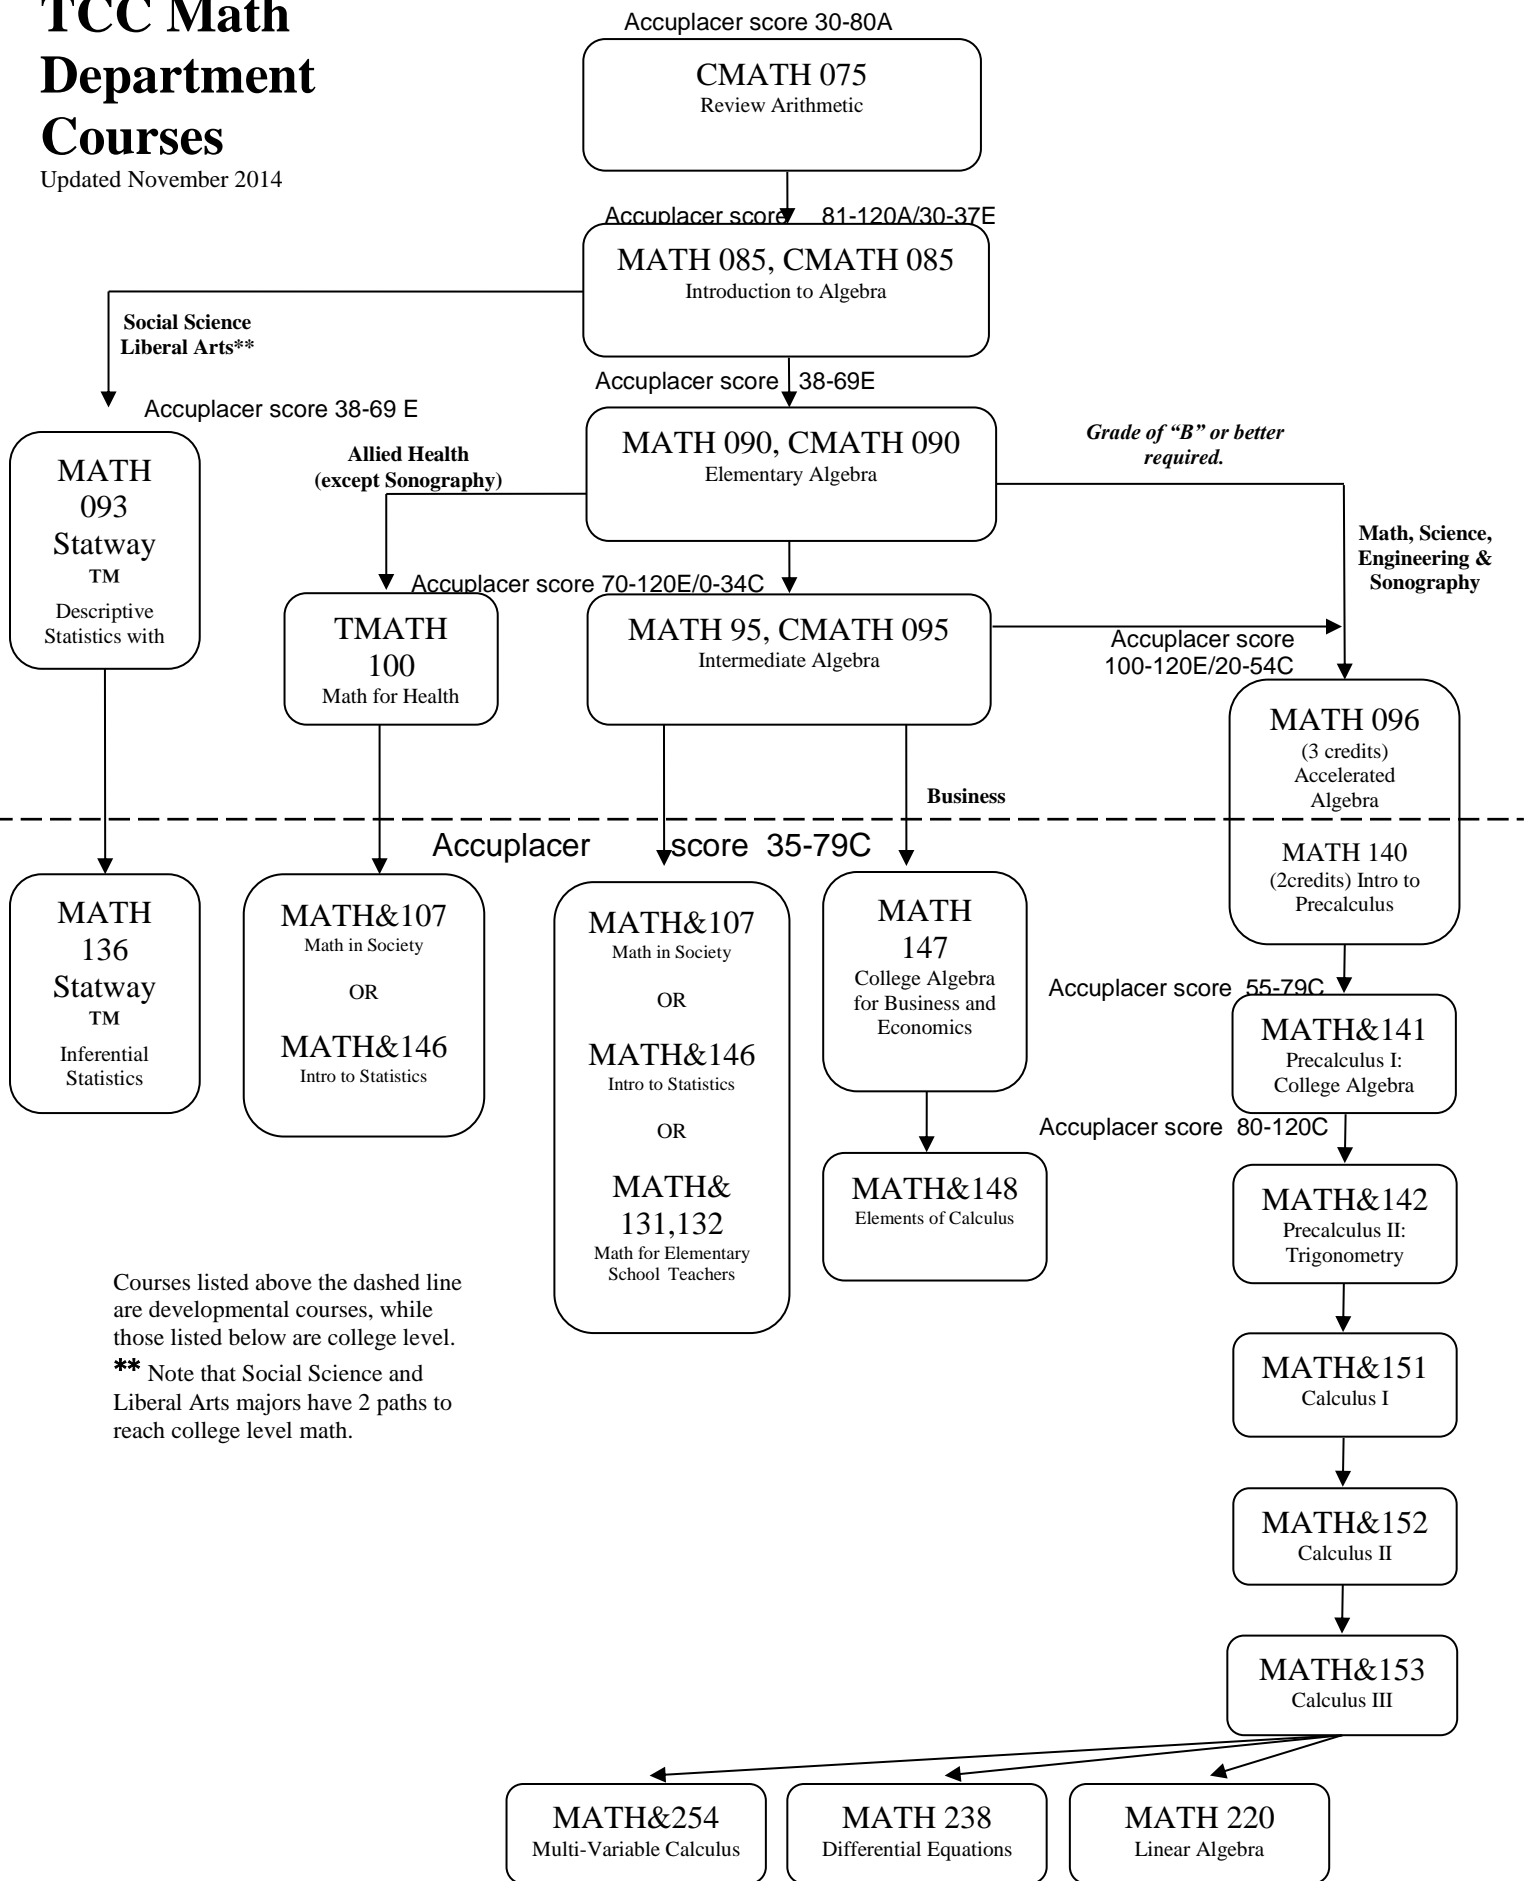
TCC Math Department Courses
Updated November 2014

Accuplacer score 30-80A

CMATH 075
Review Arithmetic

Accuplacer score 81-120A/30-37E

MATH 085, CMATH 085
Introduction to Algebra

Social Science Liberal Arts**

Accuplacer score 38-69 E

Accuplacer score 38-69E

MATH 090, CMATH 090
Elementary Algebra

Grade of "B" or better required.

Allied Health (except Sonography)

Math, Science, Engineering & Sonography

MATH 093
Statway TM
Descriptive Statistics with

Accuplacer score 70-120E/0-34C

TMATH 100
Math for Health

MATH 95, CMATH 095
Intermediate Algebra

Accuplacer score 100-120E/20-54C

MATH 096
(3 credits) Accelerated Algebra

Business

Accuplacer score 35-79C

MATH 140
(2credits) Intro to Precalculus

MATH 136
Statway TM
Inferential Statistics

MATH&107
Math in Society
OR
MATH&146
Intro to Statistics

MATH&107
Math in Society
OR
MATH&146
Intro to Statistics
OR
MATH& 131,132
Math for Elementary School Teachers

MATH 147
College Algebra for Business and Economics

Accuplacer score 55-79C

MATH&141
Precalculus I: College Algebra

Accuplacer score 80-120C

MATH&148
Elements of Calculus

MATH&142
Precalculus II: Trigonometry

Courses listed above the dashed line are developmental courses, while those listed below are college level.
** Note that Social Science and Liberal Arts majors have 2 paths to reach college level math.

MATH&151
Calculus I

MATH&152
Calculus II

MATH&153
Calculus III

MATH&254
Multi-Variable Calculus

MATH 238
Differential Equations

MATH 220
Linear Algebra